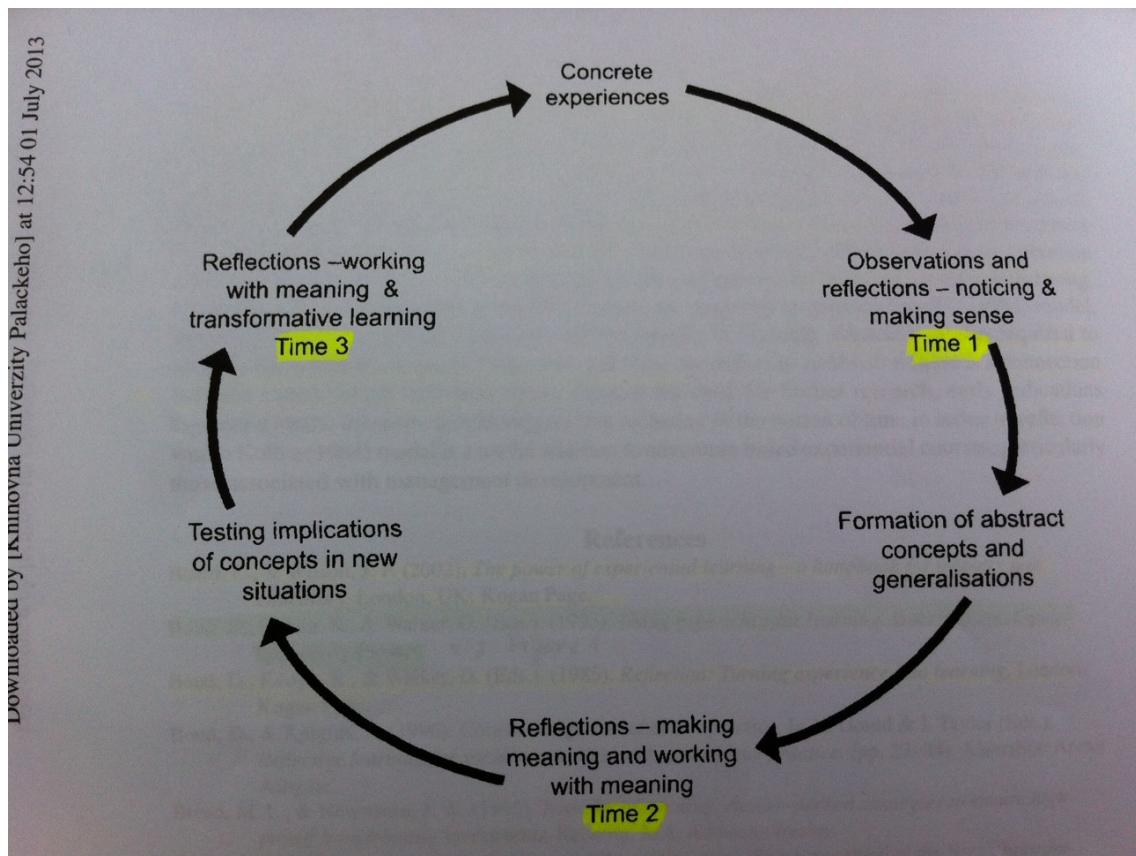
Downloaded by [Knihovna Univerzity Palackeho] at 12:54 01 July 2013

Concrete experiences

Observations and reflections – noticing & making sense
Time 1

Formation of abstract concepts and generalisations

Reflections – making meaning and working with meaning
Time 2

Testing implications of concepts in new situations

Reflections –working with meaning & transformative learning
Time 3

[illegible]

References

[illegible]